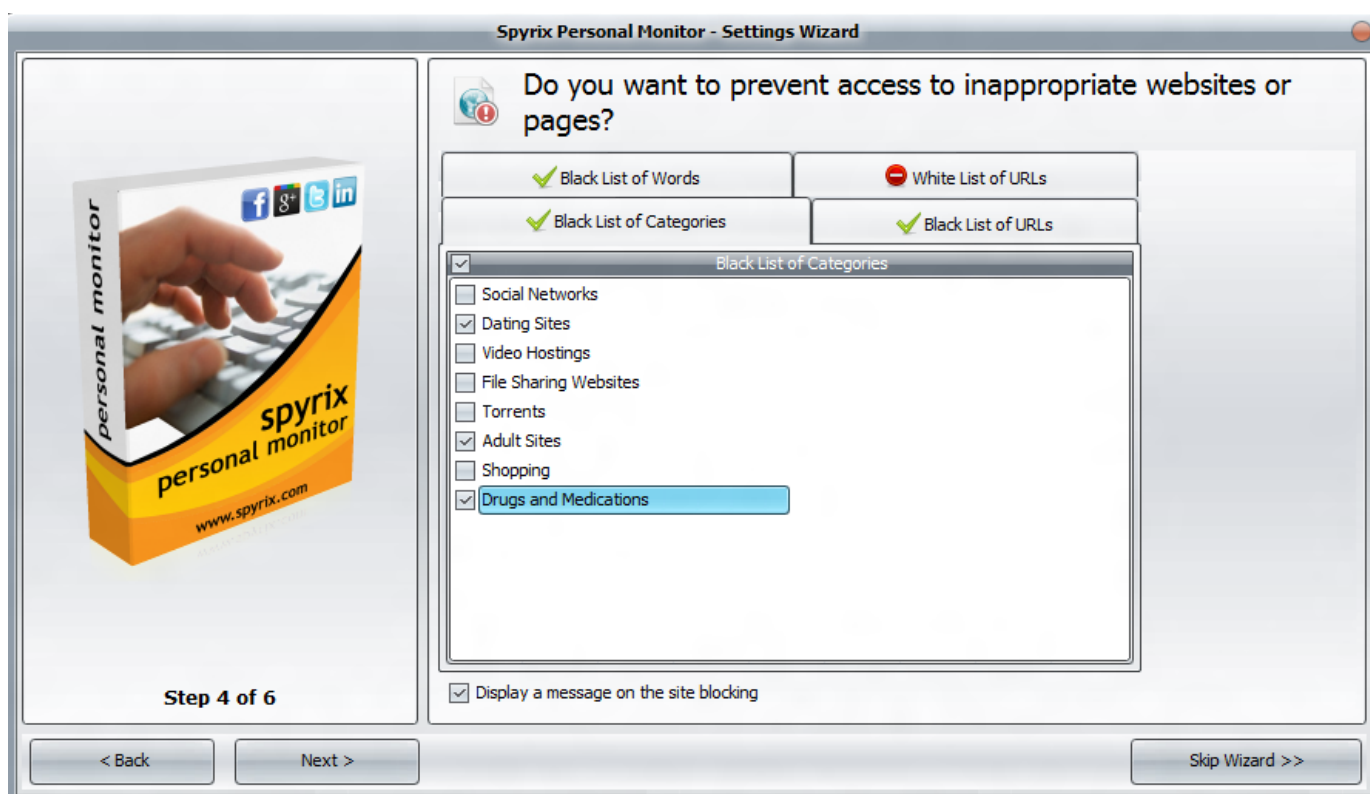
Spyrix Personal Monitor - Settings Wizard

personal monitor
spyrix
personal monitor
www.spyrix.com

Step 4 of 6

Do you want to prevent access to inappropriate websites or pages?

Black List of Words
White List of URLs
Black List of Categories
Black List of URLs

Black List of Categories
Social Networks
Dating Sites
Video Hostings
File Sharing Websites
Torrents
Adult Sites
Shopping
Drugs and Medications

Display a message on the site blocking

< Back
Next >
Skip Wizard >>